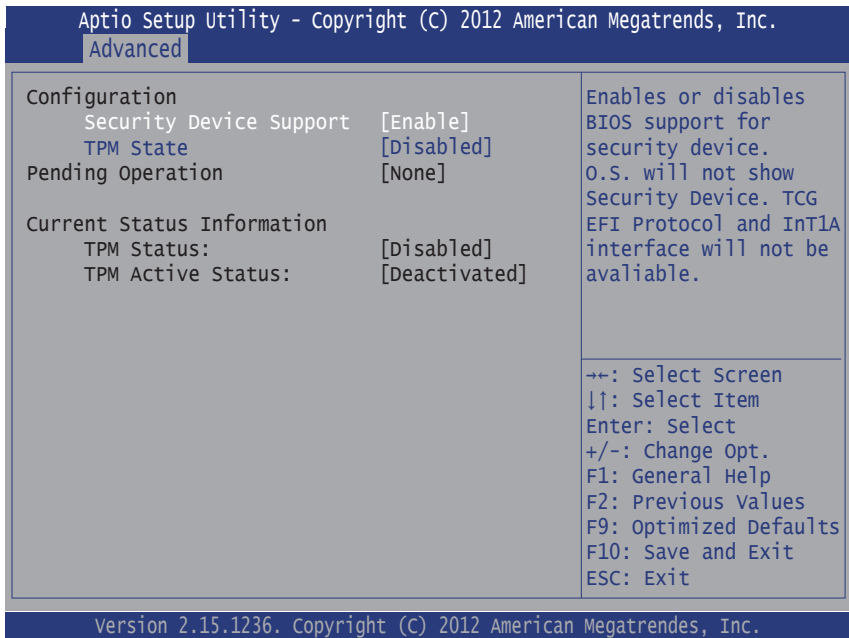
Aptio Setup Utility - Copyright (C) 2012 American Megatrends, Inc.
Advanced

Configuration
Security Device Support [Enable]
TPM State [Disabled]
Pending Operation [None]

Current Status Information
TPM Status: [Disabled]
TPM Active Status: [Deactivated]

Enables or disables BIOS support for security device. O.S. will not show Security Device. TCG EFI Protocol and InT1A interface will not be avaliable.

→←: Select Screen
↓↑: Select Item
Enter: Select
+/-: Change Opt.
F1: General Help
F2: Previous Values
F9: Optimized Defaults
F10: Save and Exit
ESC: Exit

Version 2.15.1236. Copyright (C) 2012 American Megatrendes, Inc.